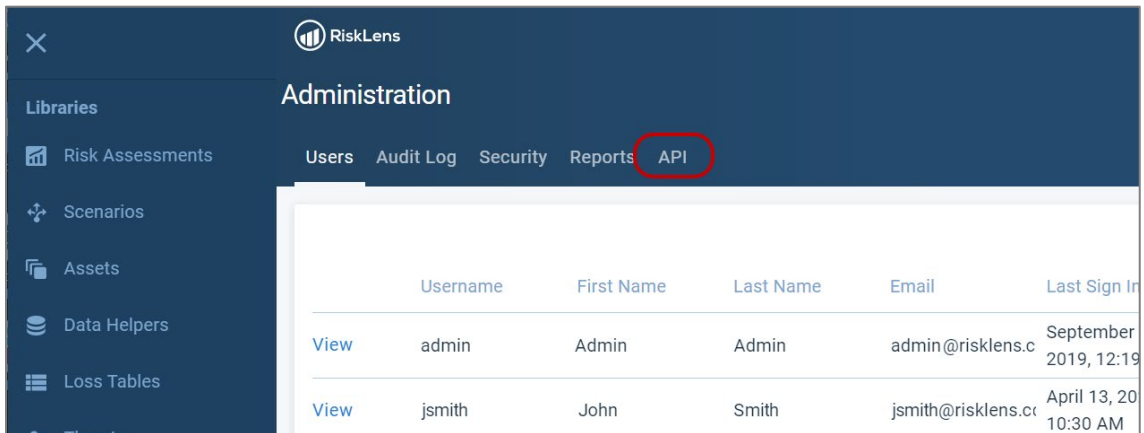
×

Libraries

Risk Assessments

Scenarios

Assets

Data Helpers

Loss Tables

RiskLens

Administration

Users Audit Log Security Reports API

|  | Username | First Name | Last Name | Email | Last Sign In |
|---|---|---|---|---|---|
| View | admin | Admin | Admin | admin@risklens.c | September 2019, 12:19 |
| View | jsmith | John | Smith | jsmith@risklens.co | April 13, 20 10:30 AM |